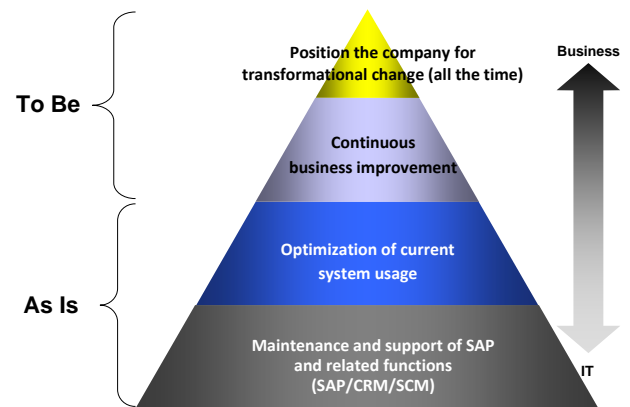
To Be

As Is

Position the company for transformational change (all the time)

Continuous business improvement

Optimization of current system usage

Maintenance and support of SAP and related functions (SAP/CRM/SCM)

Business

IT